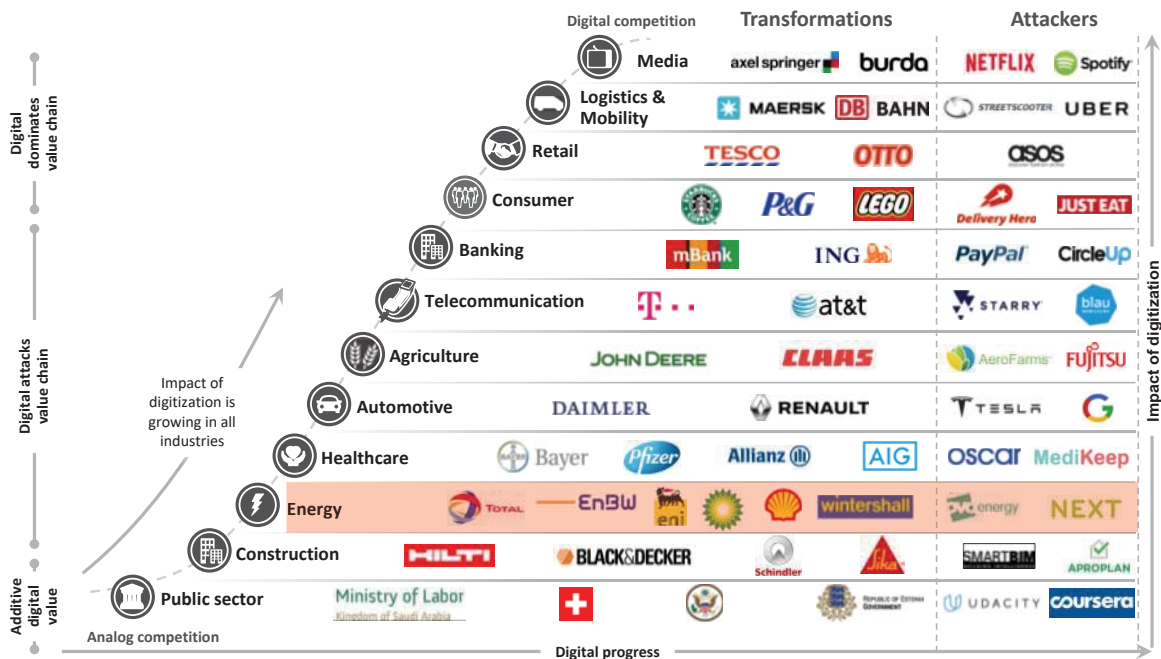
Digital competition

Transformations

Attackers

Digital dominates value chain

Digital attacks value chain

Additive digital value

Impact of digitization is growing in all industries

Media
axel springer
burda
NETFLIX
Spotify

Logistics & Mobility
MAERSK
DB BAHN
STREETSCOOTER
UBER

Retail
TESCO
OTTO
asos

Consumer
P&G
LEGO
Delivery Hero
JUST EAT

Banking
mBank
ING
PayPal
CircleUp

Telecommunication
T · · ·
at&t
STARRY
blau

Agriculture
JOHN DEERE
CLAAS
AeroFarms
FUJITSU

Automotive
DAIMLER
RENAULT
TESLA

Healthcare
Bayer
Pfizer
Allianz
AIG
oscar
MediKeep

Energy
TOTAL
EnBW
eni
wintershall
energy
NEXT

Construction
HILTI
BLACK&DECKER
Schindler
Sika
SMARTBIM
APROPLAN

Public sector
Ministry of Labor
Kingdom of Saudi Arabia
REPUBLIC OF ESTONIA GOVERNMENT
UDACITY
coursera

Analog competition

Digital progress

Impact of digitization